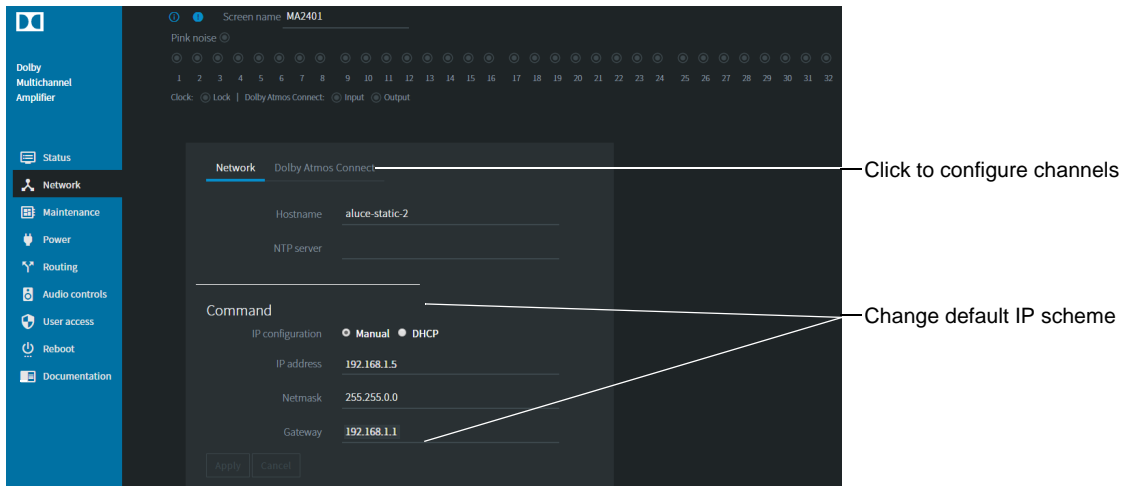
Dolby Multichannel Amplifier

Status
Network
Maintenance
Power
Routing
Audio controls
User access
Reboot
Documentation

Screen name MA2401

Pink noise

1 2 3 4 5 6 7 8 9 10 11 12 13 14 15 16 17 18 19 20 21 22 23 24 25 26 27 28 29 30 31 32

Clock: Lock | Dolby Atmos Connect: Input Output

Network Dolby Atmos Connect

Hostname aluce-static-2

NTP server

Command

IP configuration Manual DHCP

IP address 192.168.1.5

Netmask 255.255.0.0

Gateway 192.168.1.1

Apply Cancel

Click to configure channels

Change default IP scheme